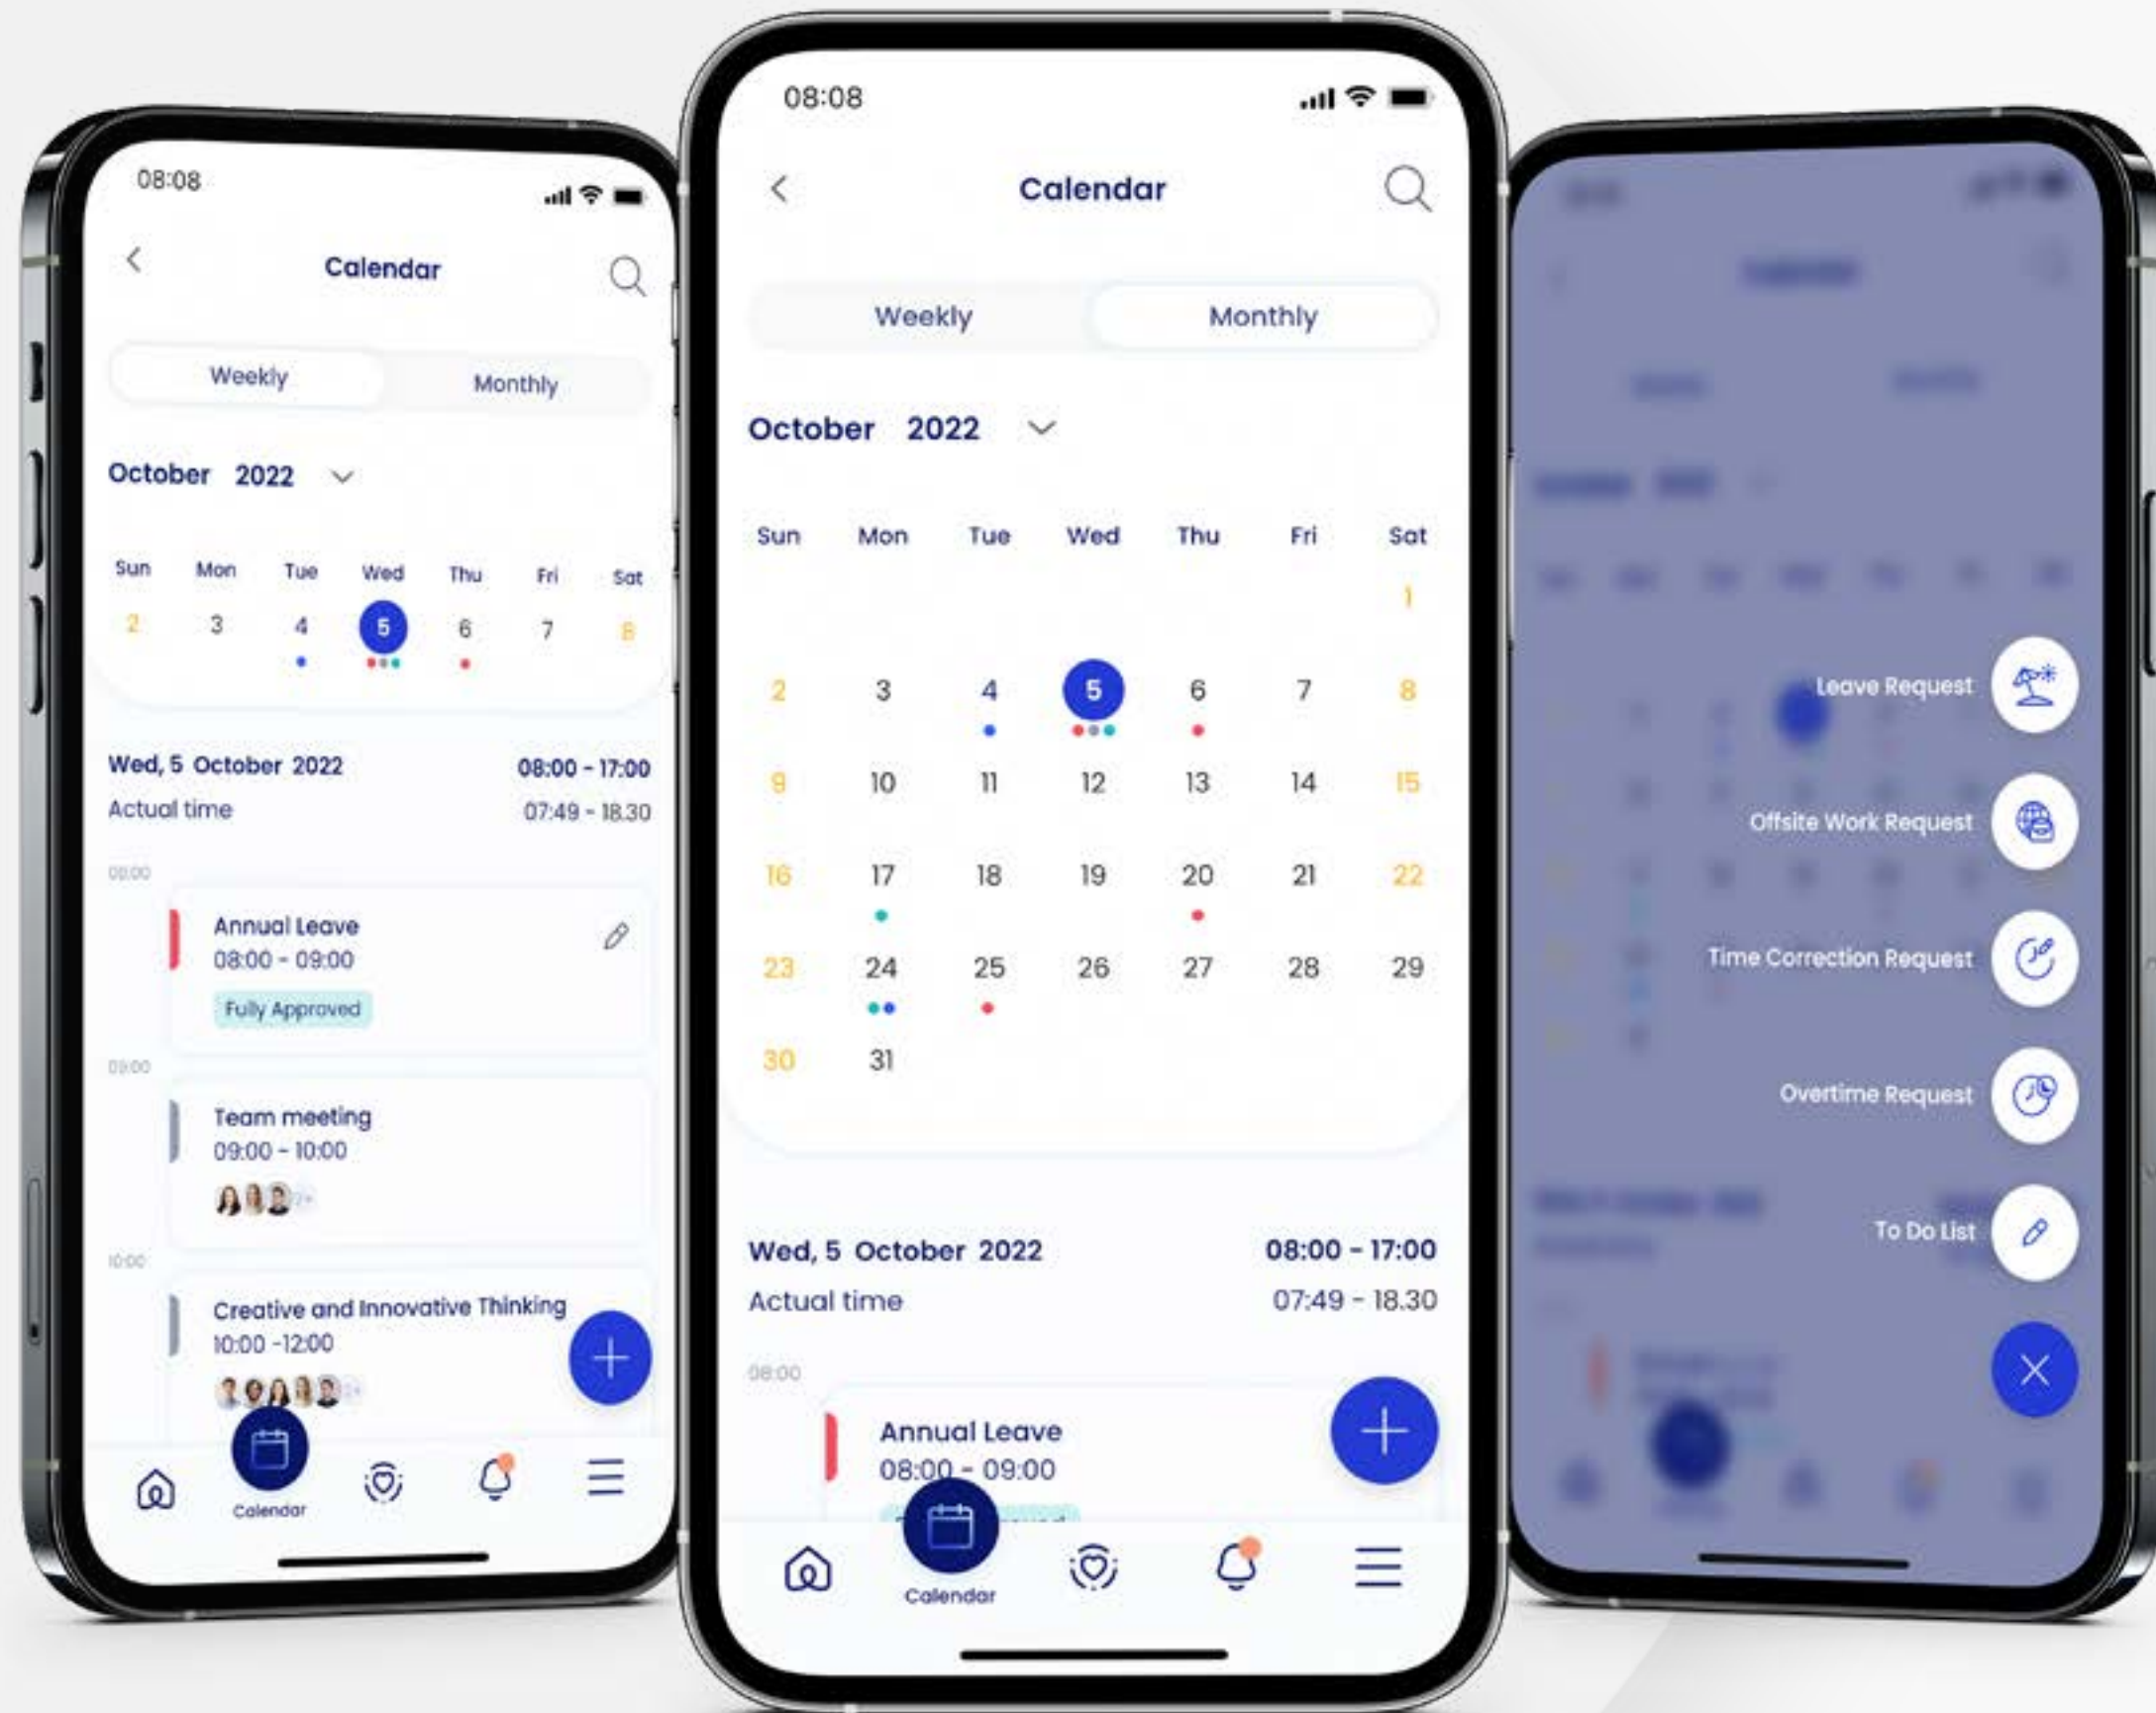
08:08

Calendar

Weekly Monthly

October 2022

| Sun | Mon | Tue | Wed | Thu | Fri | Sat |
|---|---|---|---|---|---|---|
| 2 | 3 | 4 | 5 | 6 | 7 | 8 |

Wed, 5 October 2022 08:00 - 17:00
Actual time 07:49 - 18.30

08:00

Annual Leave
08:00 - 09:00
Fully Approved

09:00

Team meeting
09:00 - 10:00

10:00

Creative and Innovative Thinking
10:00 -12:00

Calendar

08:08

Calendar

Weekly Monthly

October 2022

| Sun | Mon | Tue | Wed | Thu | Fri | Sat |
|---|---|---|---|---|---|---|
| | | | | | | 1 |
| 2 | 3 | 4 | 5 | 6 | 7 | 8 |
| 9 | 10 | 11 | 12 | 13 | 14 | 15 |
| 16 | 17 | 18 | 19 | 20 | 21 | 22 |
| 23 | 24 | 25 | 26 | 27 | 28 | 29 |
| 30 | 31 | | | | | |

Wed, 5 October 2022 08:00 - 17:00
Actual time 07:49 - 18.30

08:00

Annual Leave
08:00 - 09:00

Calendar

Leave Request
Offsite Work Request
Time Correction Request
Overtime Request
To Do List